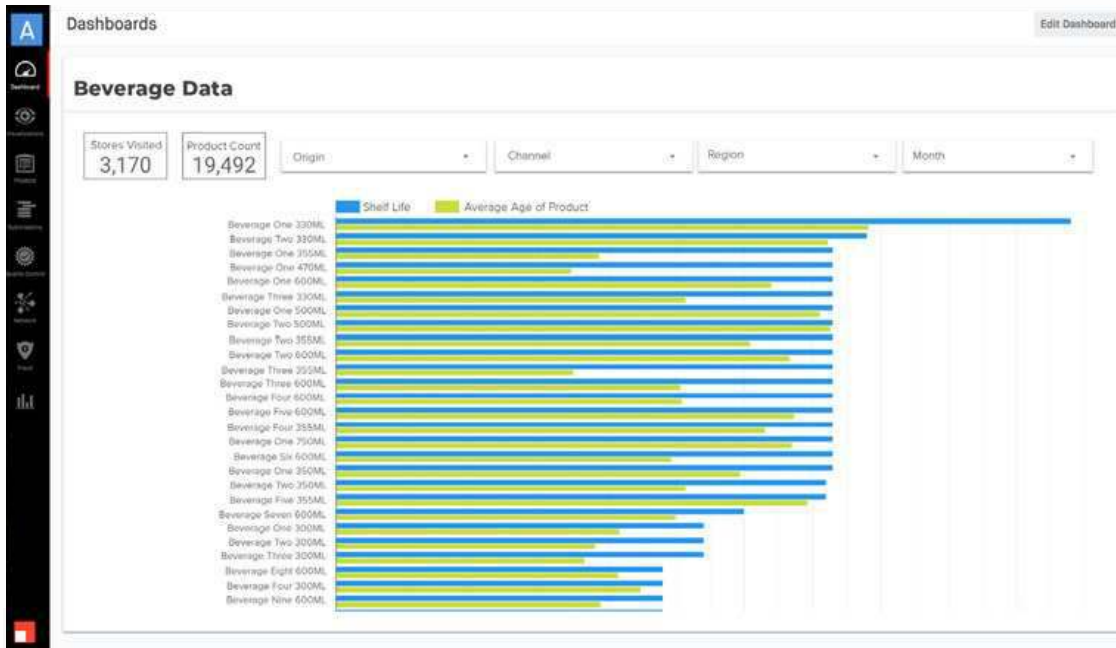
A

Dashboard

Dashboards

Edit Dashboard

Beverage Data

Stores Visited
3,170

Product Count
19,492

Origin

Channel

Region

Month

Shelf Life

Average Age of Product

Beverage One 330ML
Beverage Two 330ML
Beverage One 355ML
Beverage One 470ML
Beverage One 600ML
Beverage Three 330ML
Beverage One 500ML
Beverage Two 500ML
Beverage Two 355ML
Beverage Two 600ML
Beverage Three 355ML
Beverage Three 600ML
Beverage Four 600ML
Beverage Five 600ML
Beverage Four 355ML
Beverage One 750ML
Beverage Six 600ML
Beverage One 350ML
Beverage Two 350ML
Beverage Five 355ML
Beverage Seven 600ML
Beverage One 300ML
Beverage Two 300ML
Beverage Three 300ML
Beverage Eight 600ML
Beverage Four 300ML
Beverage Nine 600ML